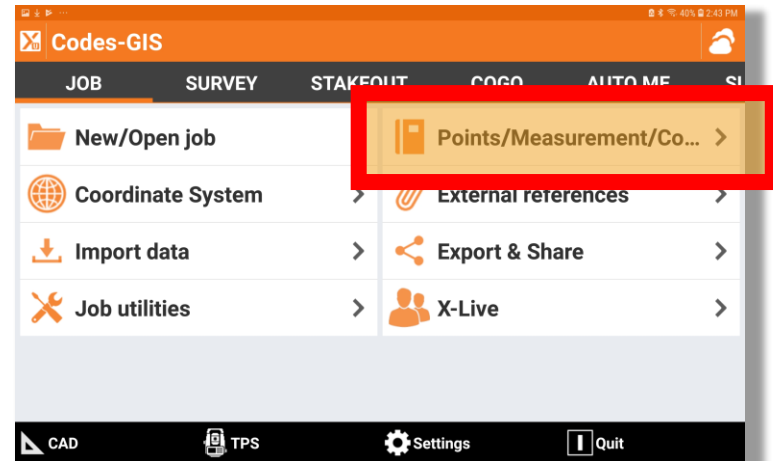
40% 2:43 PM

Codes-GIS

JOB SURVEY STAKEOUT COGO AUTO ME SI

New/Open job
Points/Measurement/Co... >

Coordinate System >
External references >

Import data >
Export & Share >

Job utilities >
X-Live >

CAD TPS Settings Quit